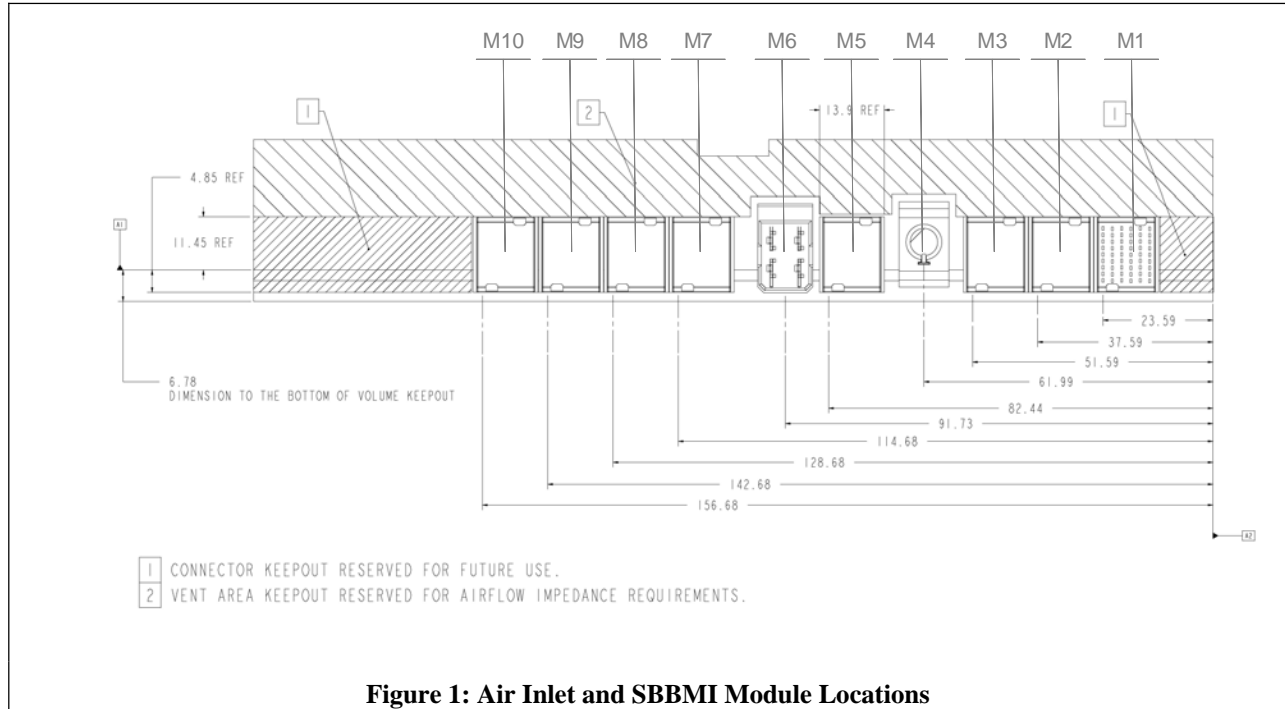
M10 M9 M8 M7 M6 M5 M4 M3 M2 M1

1

2

13.9 REF

1

4.85 REF

A1

11.45 REF

23.59

37.59

51.59

61.99

6.78
DIMENSION TO THE BOTTOM OF VOLUME KEEPOUT

82.44

91.73

114.68

128.68

142.68

156.68

A2

1 CONNECTOR KEEPOUT RESERVED FOR FUTURE USE.
2 VENT AREA KEEPOUT RESERVED FOR AIRFLOW IMPEDANCE REQUIREMENTS.

Figure 1: Air Inlet and SBBMI Module Locations